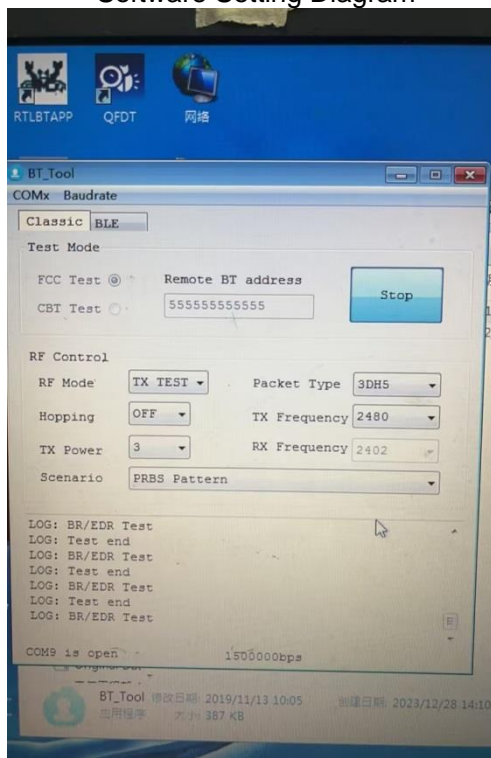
Software Setting Diagram

RTLBTAPP QFDT 网络

BT_Tool
COMx Baudrate
Classic BLE
Test Mode
FCC Test
CBT Test
Remote BT address
555555555555
Stop

RF Control
RF Mode TX TEST
Packet Type 3DH5
Hopping OFF
TX Frequency 2480
TX Power 3
RX Frequency 2402
Scenario PRBS Pattern

LOG: BR/EDR Test
LOG: Test end
LOG: BR/EDR Test
LOG: Test end
LOG: BR/EDR Test
LOG: Test end
LOG: BR/EDR Test

COM9 is open 1500000bps

BT_Tool 修改日期: 2019/11/13 10:05 创建日期: 2023/12/28 14:10
应用程序 大小: 387 KB